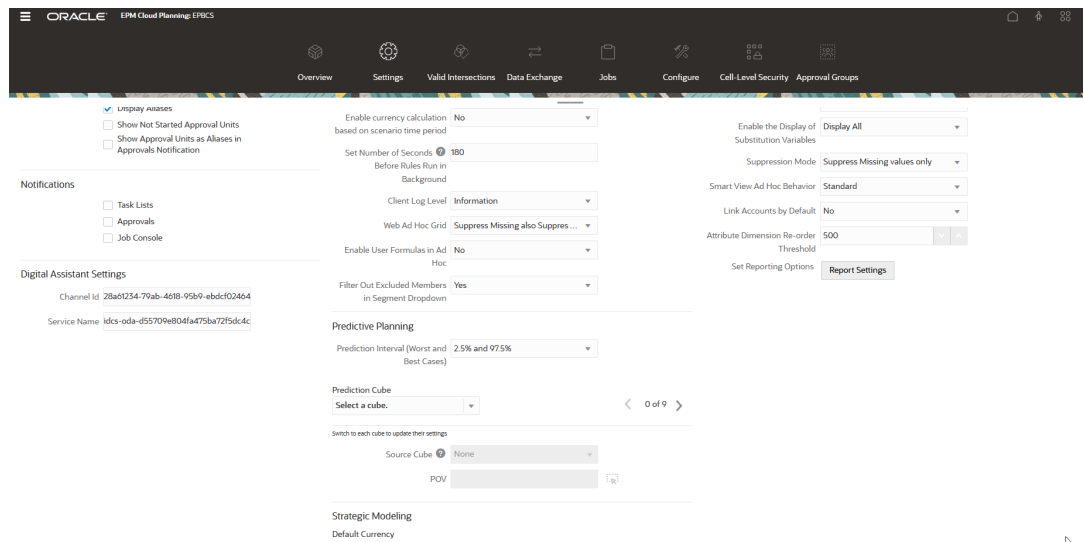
ORACLE EPM Cloud Planning: EPBCS

Overview Settings Valid Intersections Data Exchange Jobs Configure Cell-Level Security Approval Groups

Display Aliases
Show Not Started Approval Units
Show Approval Units as Aliases in Approvals Notification

Notifications
Task Lists
Approvals
Job Console

Digital Assistant Settings
Channel Id 28a61234-79ab-4618-95b9-ebdcf02464
Service Name idcs-oda-d55709e804fa475ba72f5dc4c

Enable currency calculation based on scenario time period No
Set Number of Seconds Before Rules Run in Background 180
Client Log Level Information
Web Ad Hoc Grid Suppress Missing also Suppres ...
Enable User Formulas in Ad Hoc No
Filter Out Excluded Members in Segment Dropdown Yes

Predictive Planning
Prediction Interval (Worst and Best Cases) 2.5% and 97.5%

Prediction Cube
Select a cube.
0 of 9
Switch to each cube to update their settings
Source Cube None
POV

Strategic Modeling
Default Currency

Enable the Display of Substitution Variables Display All
Suppression Mode Suppress Missing values only
Smart View Ad Hoc Behavior Standard
Link Accounts by Default No
Attribute Dimension Re-order Threshold 500
Set Reporting Options Report Settings